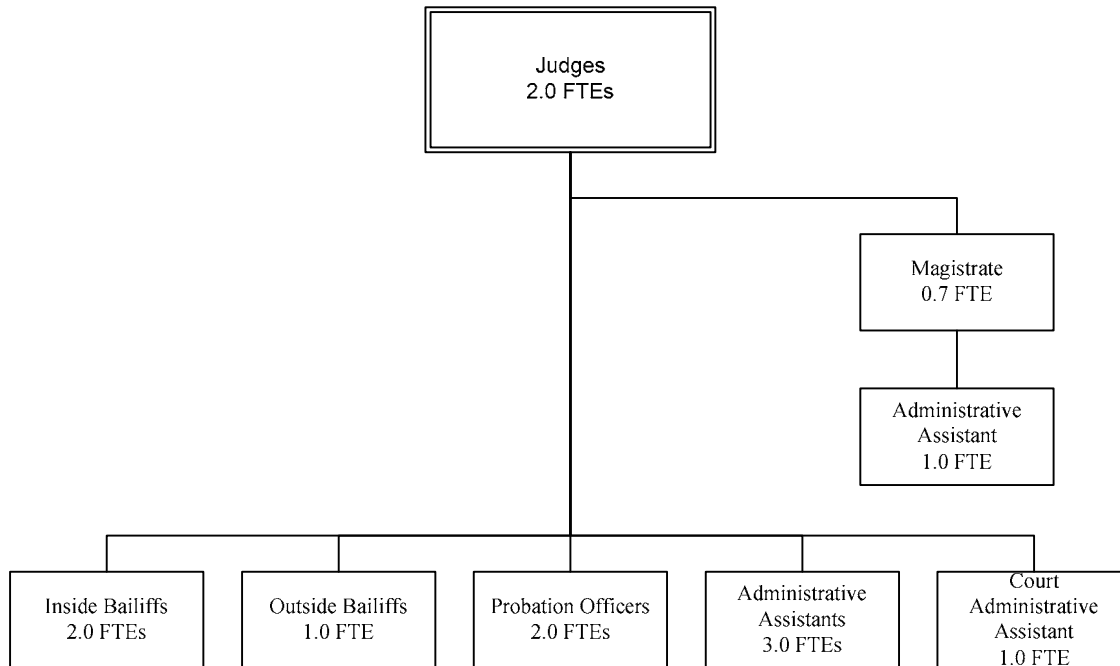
Judges
2.0 FTEs

Magistrate
0.7 FTE

Administrative
Assistant
1.0 FTE

Inside Bailiffs
2.0 FTEs

Outside Bailiffs
1.0 FTE

Probation Officers
2.0 FTEs

Administrative
Assistants
3.0 FTEs

Court
Administrative
Assistant
1.0 FTE